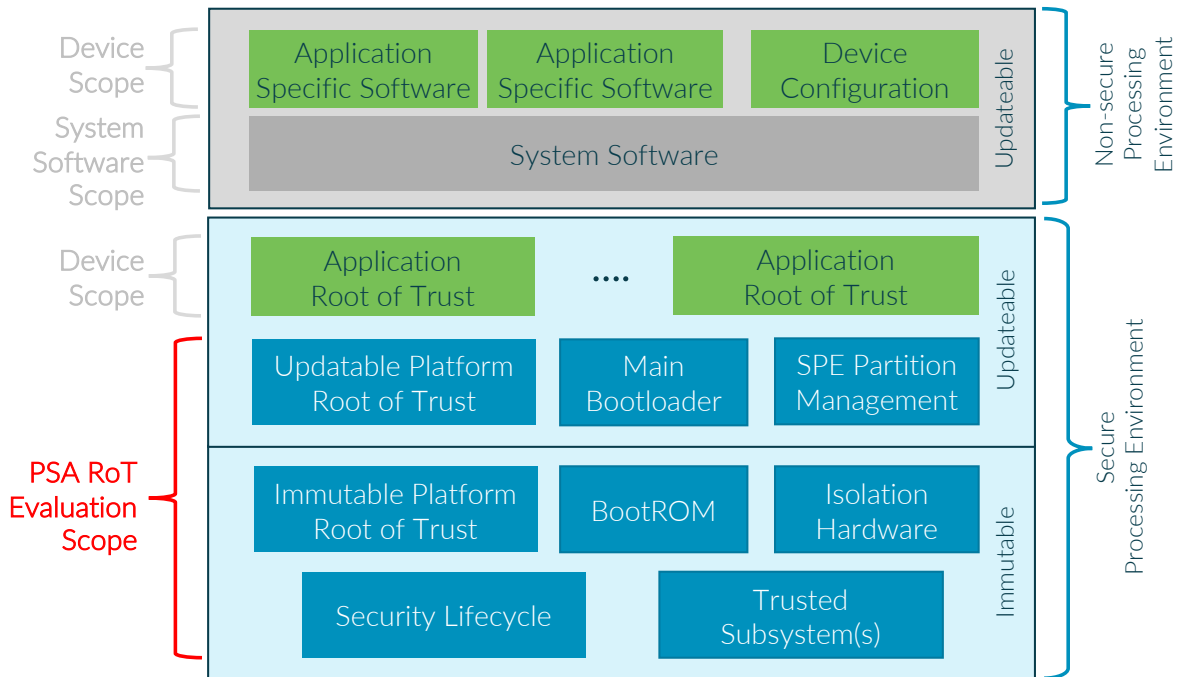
Device Scope

System Software Scope

Application Specific Software

Application Specific Software

Device Configuration

System Software

Updateable

Non-secure Processing Environment

Device Scope

Application Root of Trust

....

Application Root of Trust

Updatable Platform Root of Trust

Main Bootloader

SPE Partition Management

Updateable

PSA RoT Evaluation Scope

Immutable Platform Root of Trust

BootROM

Isolation Hardware

Security Lifecycle

Trusted Subsystem(s)

Immutable

Secure Processing Environment